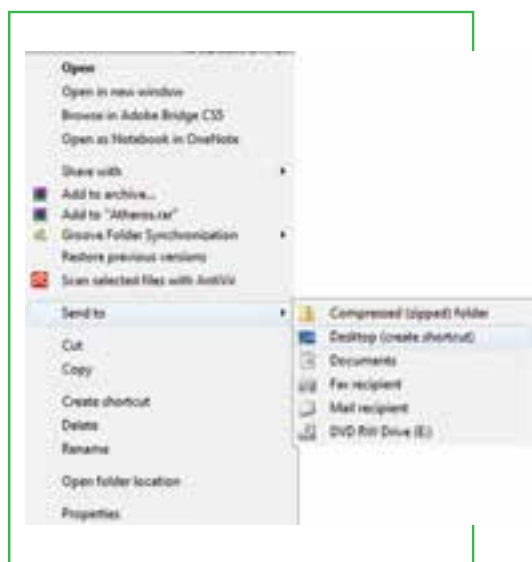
Open
Open in new window
Browse in Adobe Bridge CS5
Open as Notebook in OneNote
Share with
Add to archive...
Add to "Atheros.rar"
Groove Folder Synchronization
Restore previous versions
Scan selected files with AntiVir
Send to
Cut
Copy
Create shortcut
Delete
Rename
Open folder location
Properties

Compressed (zipped) folder
Desktop (create shortcut)
Documents
Fax recipient
Mail recipient
DVD RW Drive (E:)